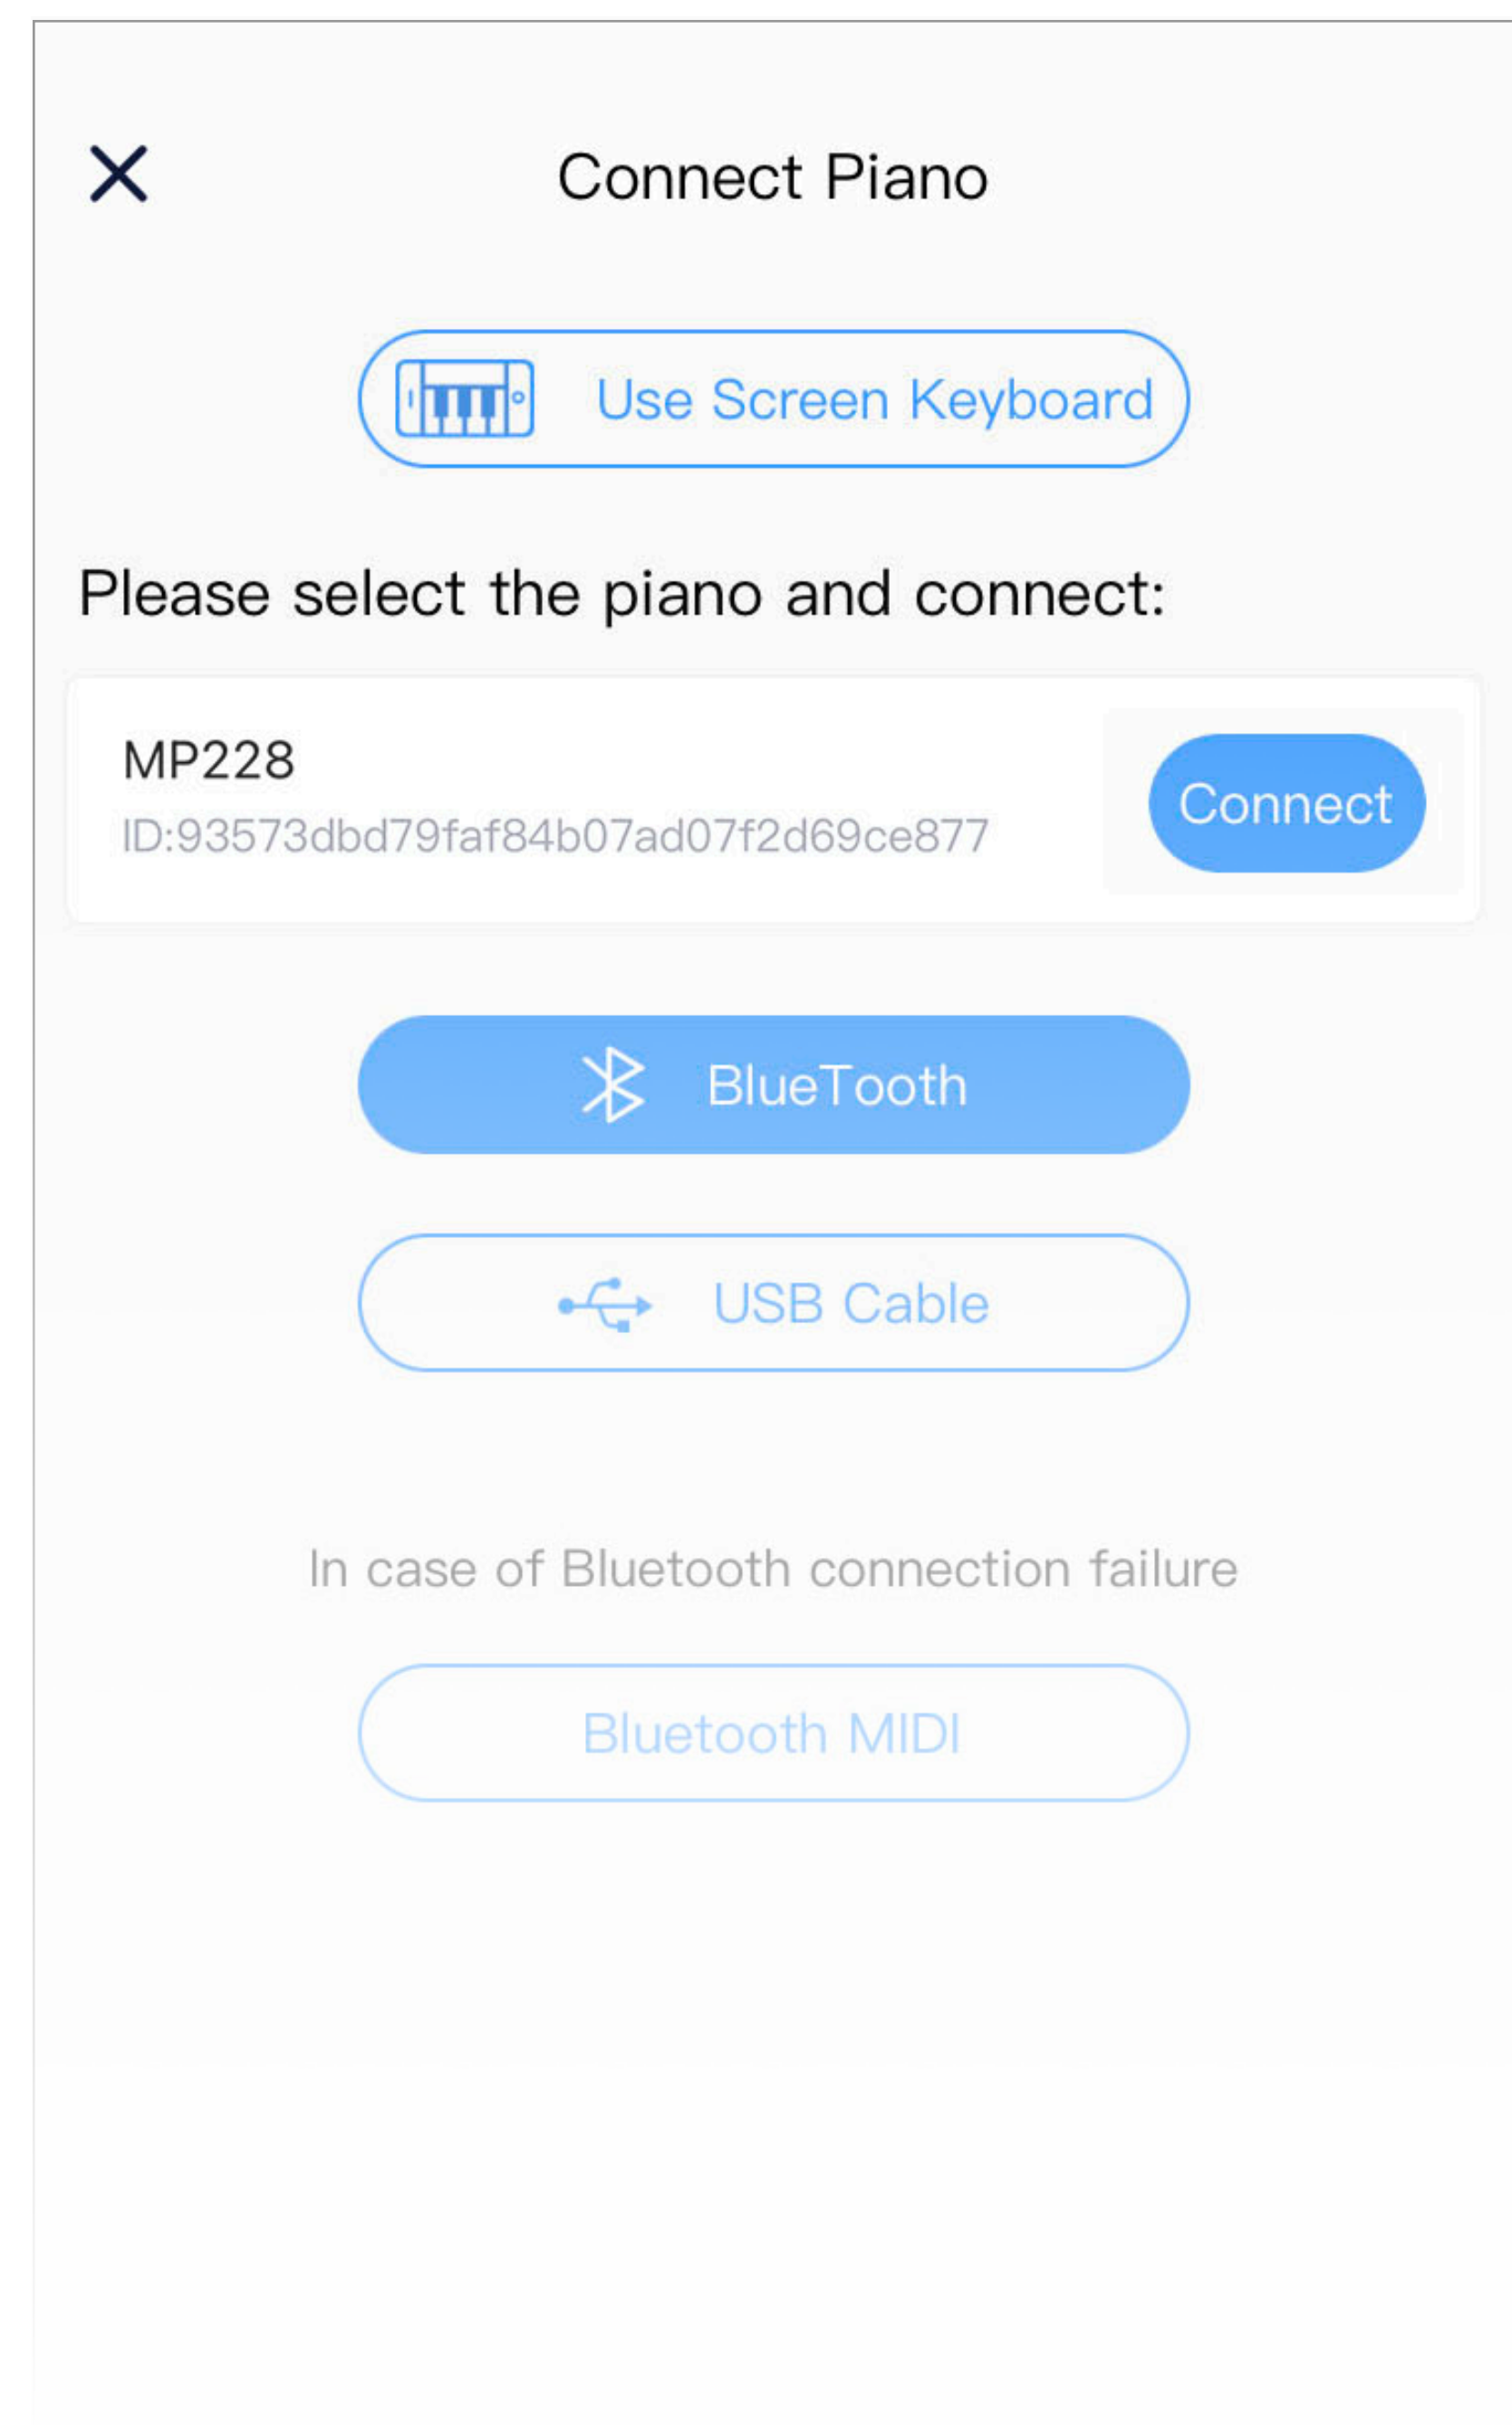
Connect Piano

Use Screen Keyboard

Please select the piano and connect:

MP228
ID:93573dbd79faf84b07ad07f2d69ce877

Connect

BlueTooth

USB Cable

In case of Bluetooth connection failure

Bluetooth MIDI